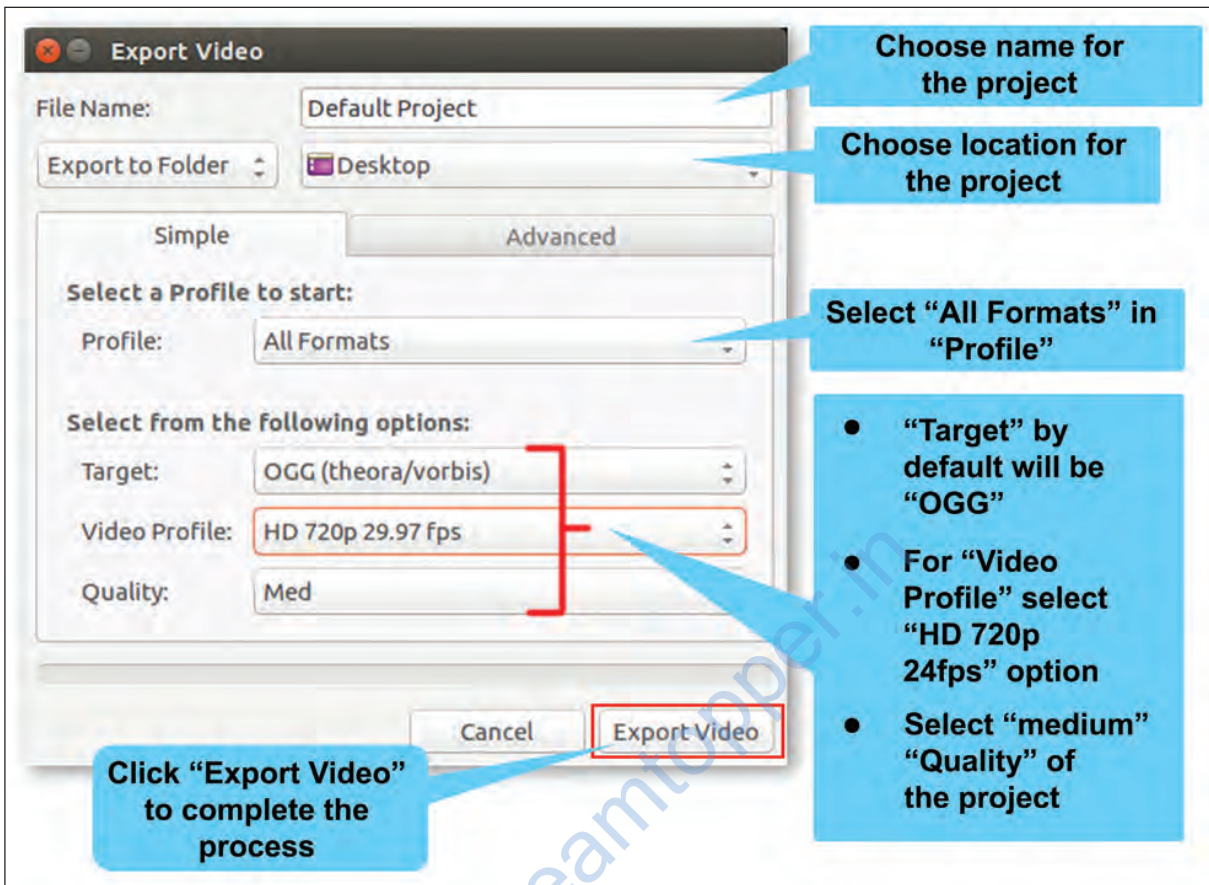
Export Video

File Name: Default Project

Export to Folder Desktop

Simple Advanced

Select a Profile to start:

Profile: All Formats

Select from the following options:

Target: OGG (theora/vorbis)

Video Profile: HD 720p 29.97 fps

Quality: Med

Cancel Export Video

Choose name for the project

Choose location for the project

Select “All Formats” in “Profile”

- “Target” by default will be “OGG”
- For “Video Profile” select “HD 720p 24fps” option
- Select “medium” “Quality” of the project

Click “Export Video” to complete the process

dreamtopper.in